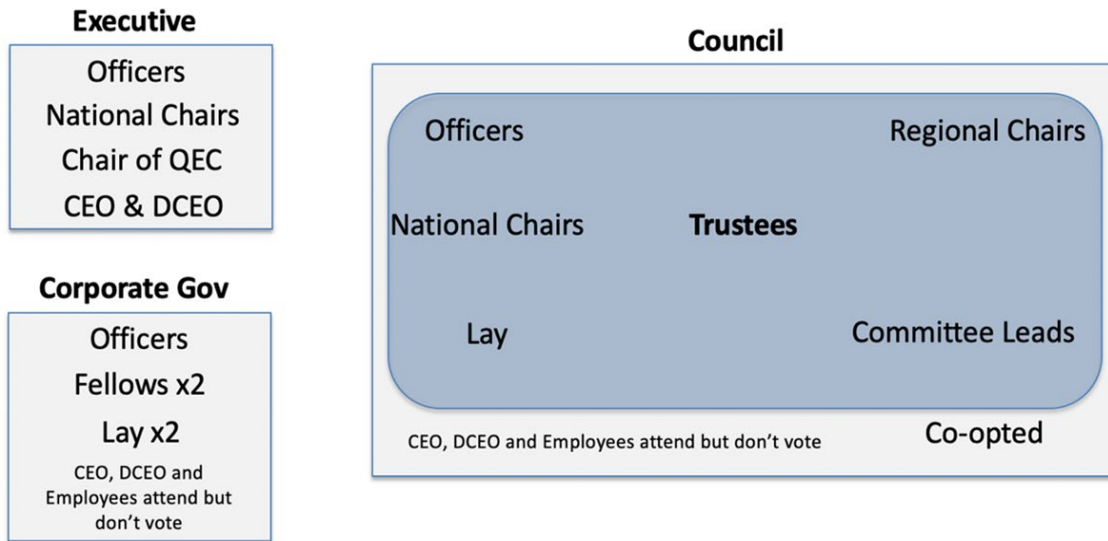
Executive

Officers
National Chairs
Chair of QEC
CEO & DCEO

Corporate Gov

Officers
Fellows x2
Lay x2
CEO, DCEO and Employees attend but don't vote

Council

Officers
Regional Chairs
National Chairs
Trustees
Lay
Committee Leads

CEO, DCEO and Employees attend but don't vote
Co-opted